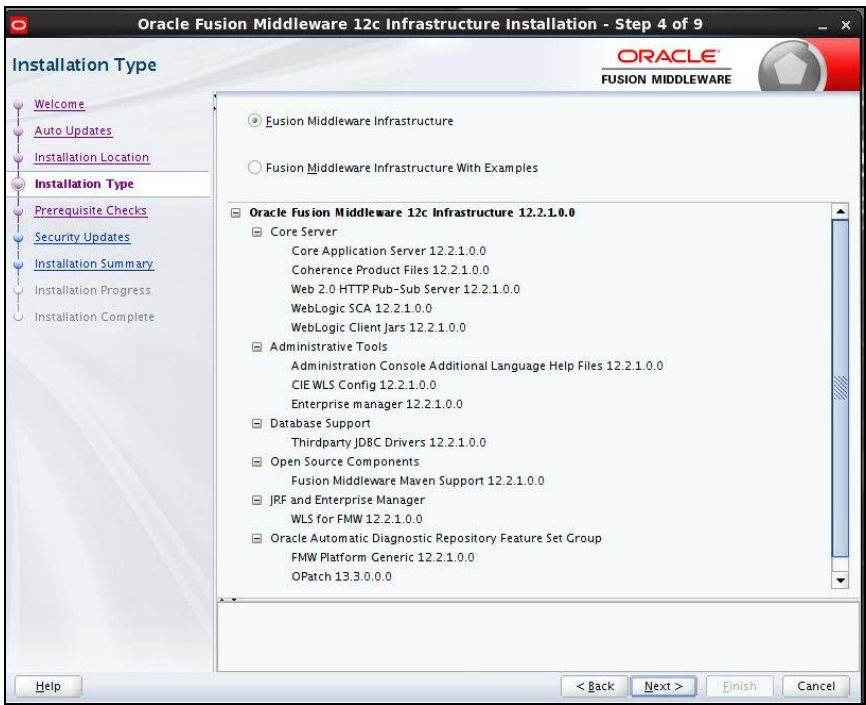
Oracle Fusion Middleware 12c Infrastructure Installation - Step 4 of 9

Installation Type

ORACLE
FUSION MIDDLEWARE

Welcome
Auto Updates
Installation Location
Installation Type
Prerequisite Checks
Security Updates
Installation Summary
Installation Progress
Installation Complete

Fusion Middleware Infrastructure

Fusion Middleware Infrastructure With Examples

Oracle Fusion Middleware 12c Infrastructure 12.2.1.0.0
Core Server
Core Application Server 12.2.1.0.0
Coherence Product Files 12.2.1.0.0
Web 2.0 HTTP Pub-Sub Server 12.2.1.0.0
WebLogic SCA 12.2.1.0.0
WebLogic Client Jars 12.2.1.0.0
Administrative Tools
Administration Console Additional Language Help Files 12.2.1.0.0
CIE WLS Config 12.2.1.0.0
Enterprise manager 12.2.1.0.0
Database Support
Thirdparty JDBC Drivers 12.2.1.0.0
Open Source Components
Fusion Middleware Maven Support 12.2.1.0.0
JRF and Enterprise Manager
WLS for FMW 12.2.1.0.0
Oracle Automatic Diagnostic Repository Feature Set Group
FMW Platform Generic 12.2.1.0.0
OPatch 13.3.0.0.0

Help

< Back
Next >
Finish
Cancel